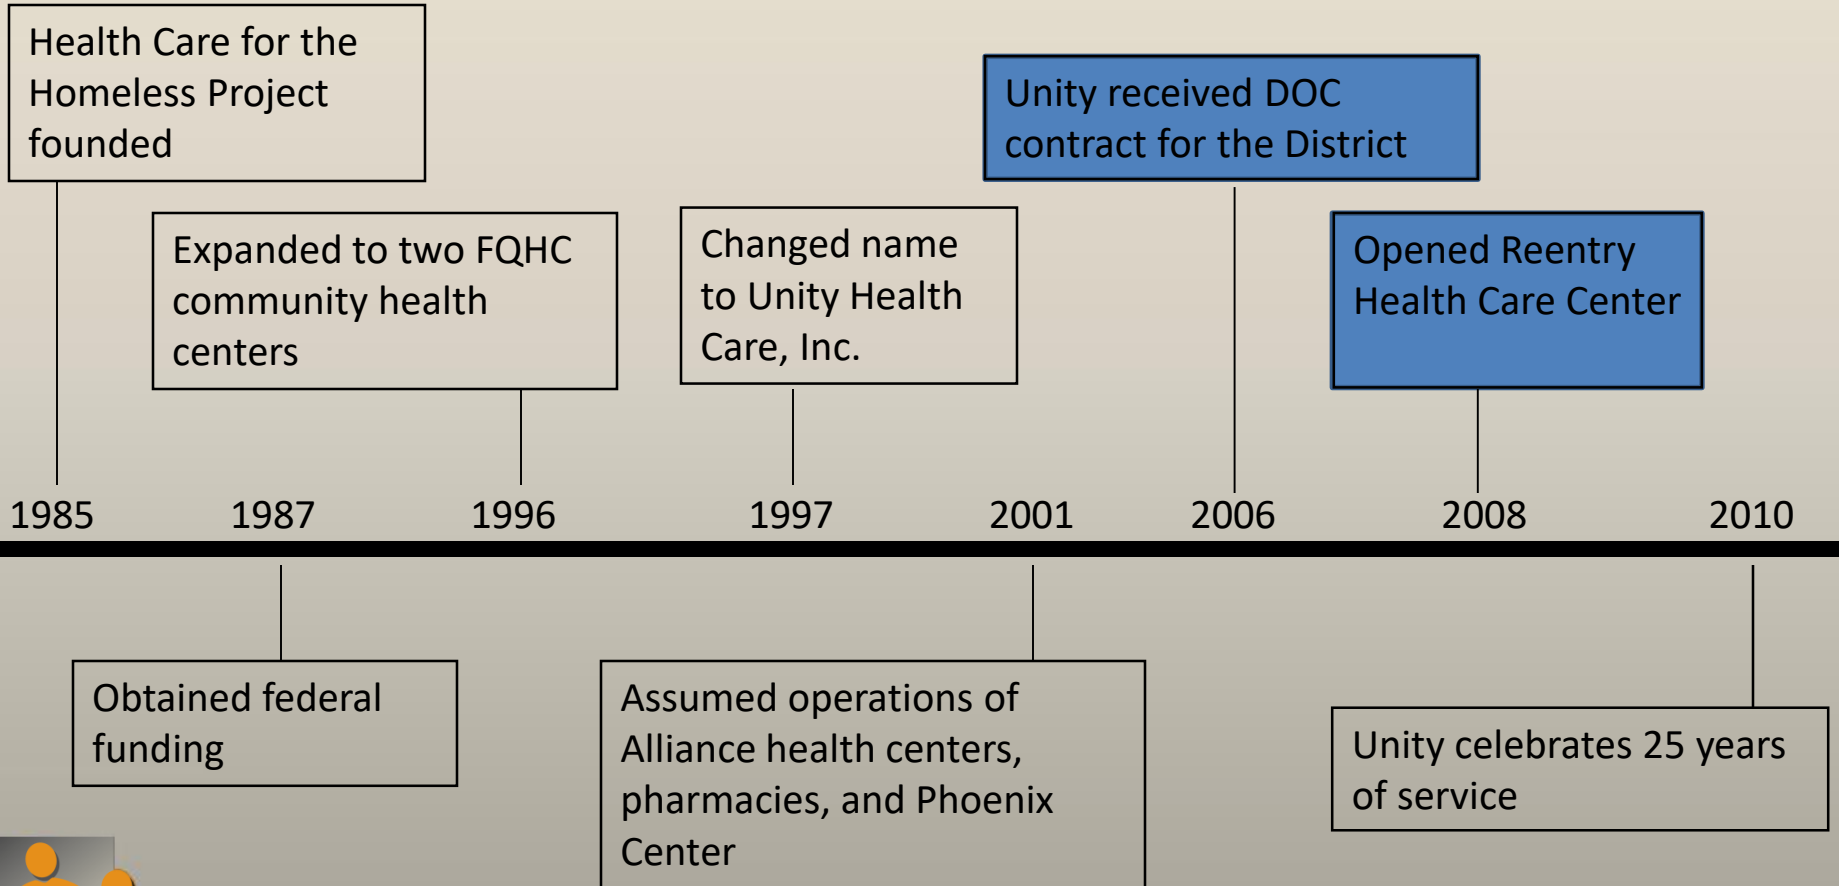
Health Care for the Homeless Project founded

Expanded to two FQHC community health centers

Changed name to Unity Health Care, Inc.

Unity received DOC contract for the District

Opened Reentry Health Care Center

1985 1987 1996 1997 2001 2006 2008 2010

Obtained federal funding

Assumed operations of Alliance health centers, pharmacies, and Phoenix Center

Unity celebrates 25 years of service